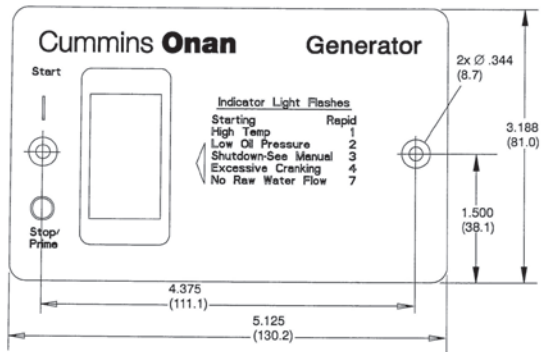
Cummins Onan Generator

Start

Stop/ Prime

Indicator Light Flashes

| | |
|---|---|
| Starting | Rapid |
| High Temp | 1 |
| Low Oil Pressure | 2 |
| Shutdown-See Manual | 3 |
| Excessive Cranking | 4 |
| No Raw Water Flow | 7 |

2x Ø .344 (8.7)

3.188 (81.0)

1.500 (38.1)

4.375 (111.1)

5.125 (130.2)